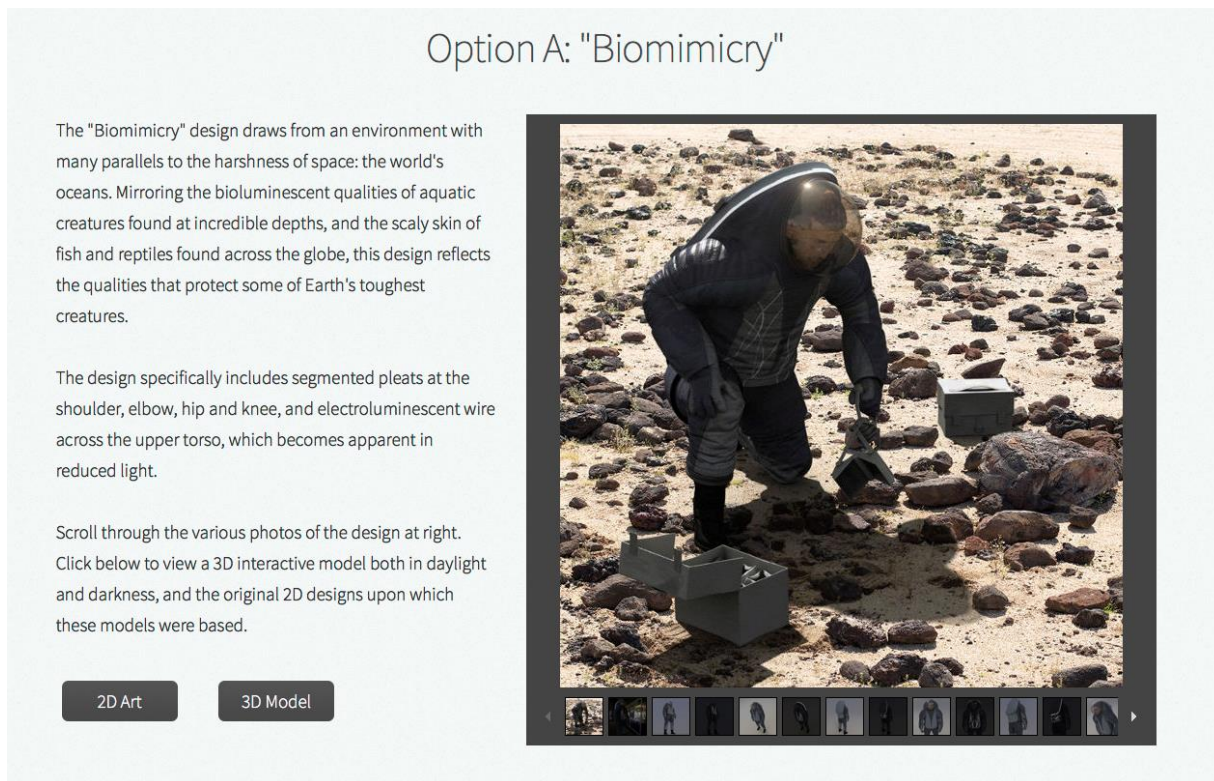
Option A: "Biomimicry"

The "Biomimicry" design draws from an environment with many parallels to the harshness of space: the world's oceans. Mirroring the bioluminescent qualities of aquatic creatures found at incredible depths, and the scaly skin of fish and reptiles found across the globe, this design reflects the qualities that protect some of Earth's toughest creatures.

The design specifically includes segmented pleats at the shoulder, elbow, hip and knee, and electroluminescent wire across the upper torso, which becomes apparent in reduced light.

Scroll through the various photos of the design at right. Click below to view a 3D interactive model both in daylight and darkness, and the original 2D designs upon which these models were based.

2D Art

3D Model